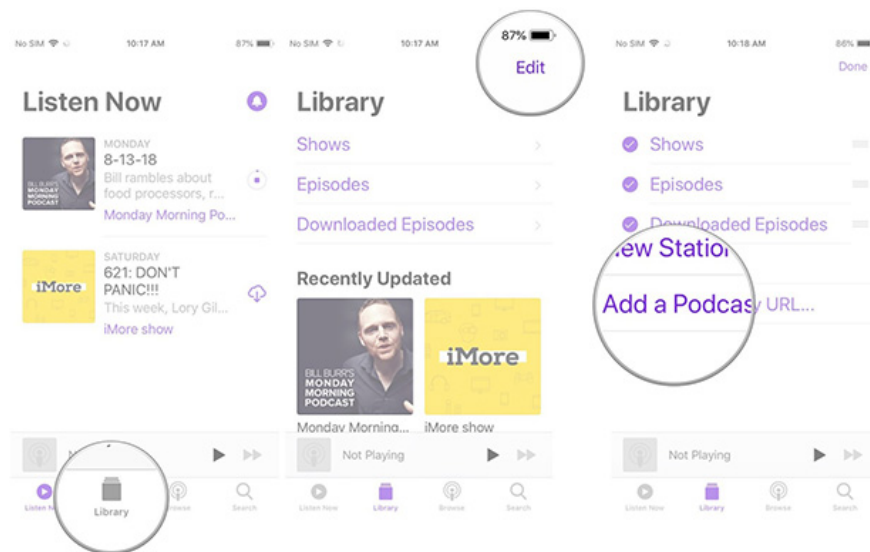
No SIM 10:17 AM 87%

Listen Now

MONDAY
8-13-18
Bill rambles about food processors, r...
Monday Morning Po...

BILL BURR'S MONDAY MORNING PODCAST

SATURDAY
621: DON'T PANIC!!!
This week, Lory Gil...
iMore show

iMore

Listen N

Library

Browse

Search

No SIM 10:17 AM

87%

Edit

Library

Shows

Episodes

Downloaded Episodes

Recently Updated

BILL BURR'S MONDAY MORNING PODCAST

iMore

Monday Morning...

iMore show

Not Playing

Listen Now

Library

Browse

Search

No SIM 10:18 AM 86%

Done

Library

Shows

Episodes

Downloaded Episodes

ew Statio

Add a Podcas y URL...

Not Playing

Listen Now

Library

Browse

Search